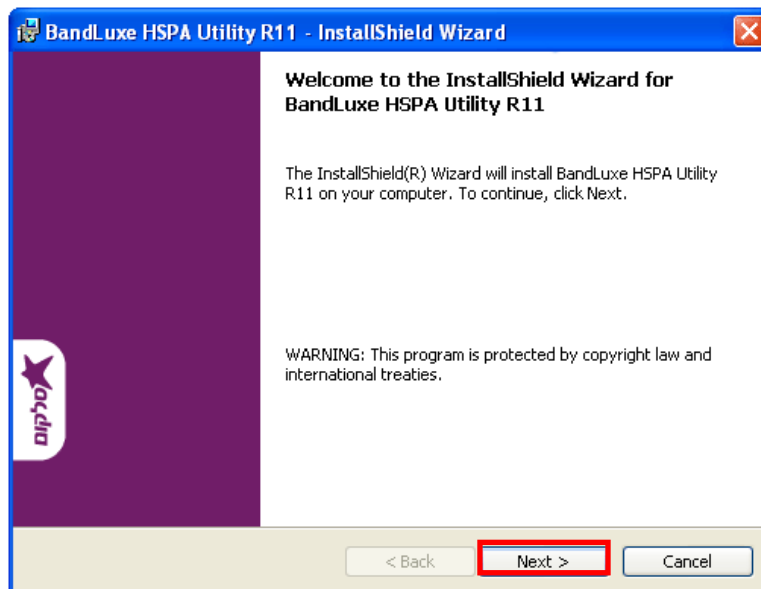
BandLuxe HSPA Utility R11 - InstallShield Wizard

Welcome to the InstallShield Wizard for BandLuxe HSPA Utility R11

The InstallShield(R) Wizard will install BandLuxe HSPA Utility R11 on your computer. To continue, click Next.

WARNING: This program is protected by copyright law and international treaties.

סלקום

< Back

Next >

Cancel